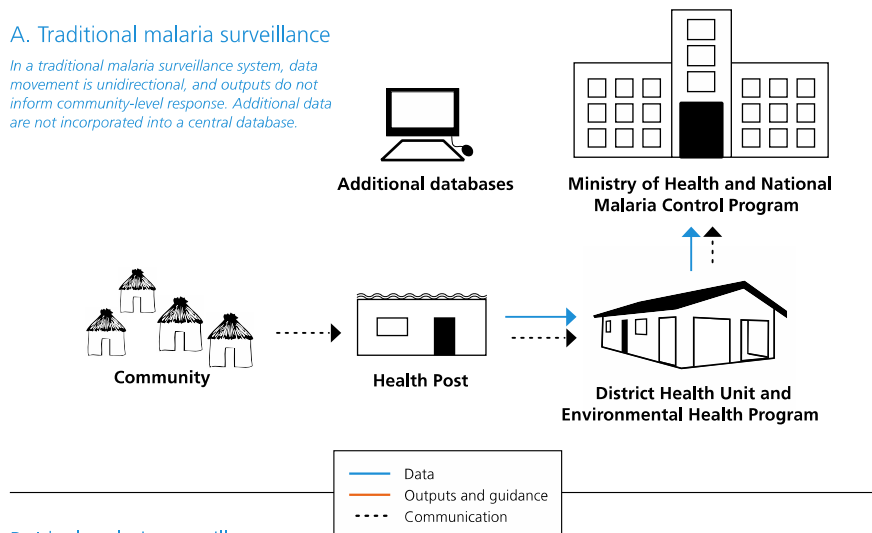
A. Traditional malaria surveillance

In a traditional malaria surveillance system, data movement is unidirectional, and outputs do not inform community-level response. Additional data are not incorporated into a central database.

Additional databases

Ministry of Health and National Malaria Control Program

Community

Health Post

District Health Unit and Environmental Health Program

Data
Outputs and guidance
Communication

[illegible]